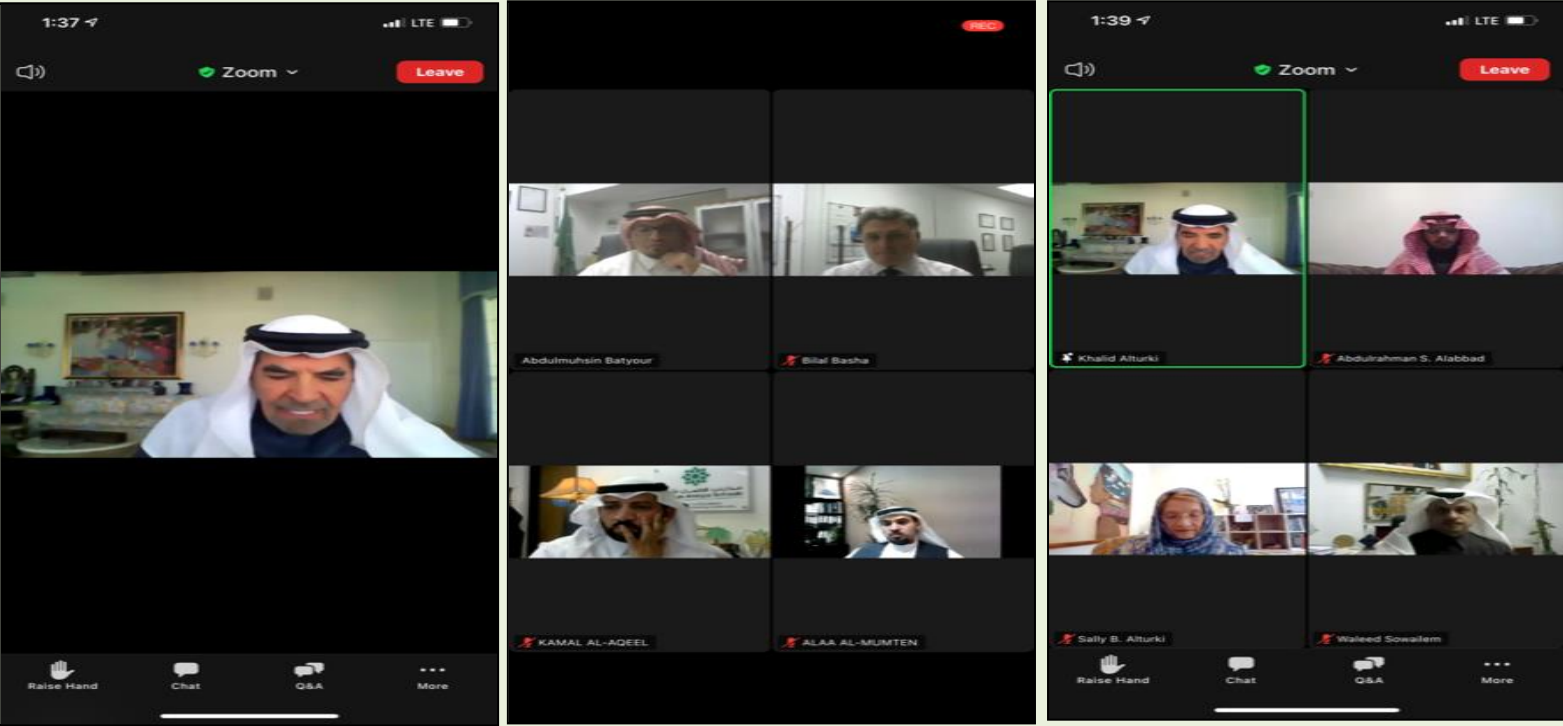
1:37

LTE

Zoom

Leave

Raise Hand

Chat

Q&A

More

REC

Abdulmuhsin Batyour

Bilal Basha

KAMAL AL-AQEEL

ALAA AL-MUMTEN

1:39

LTE

Zoom

Leave

Khalid Alturki

Abdulrahman S. Alabbad

Sally B. Alturki

Waleed Sowailem

Raise Hand

Chat

Q&A

More